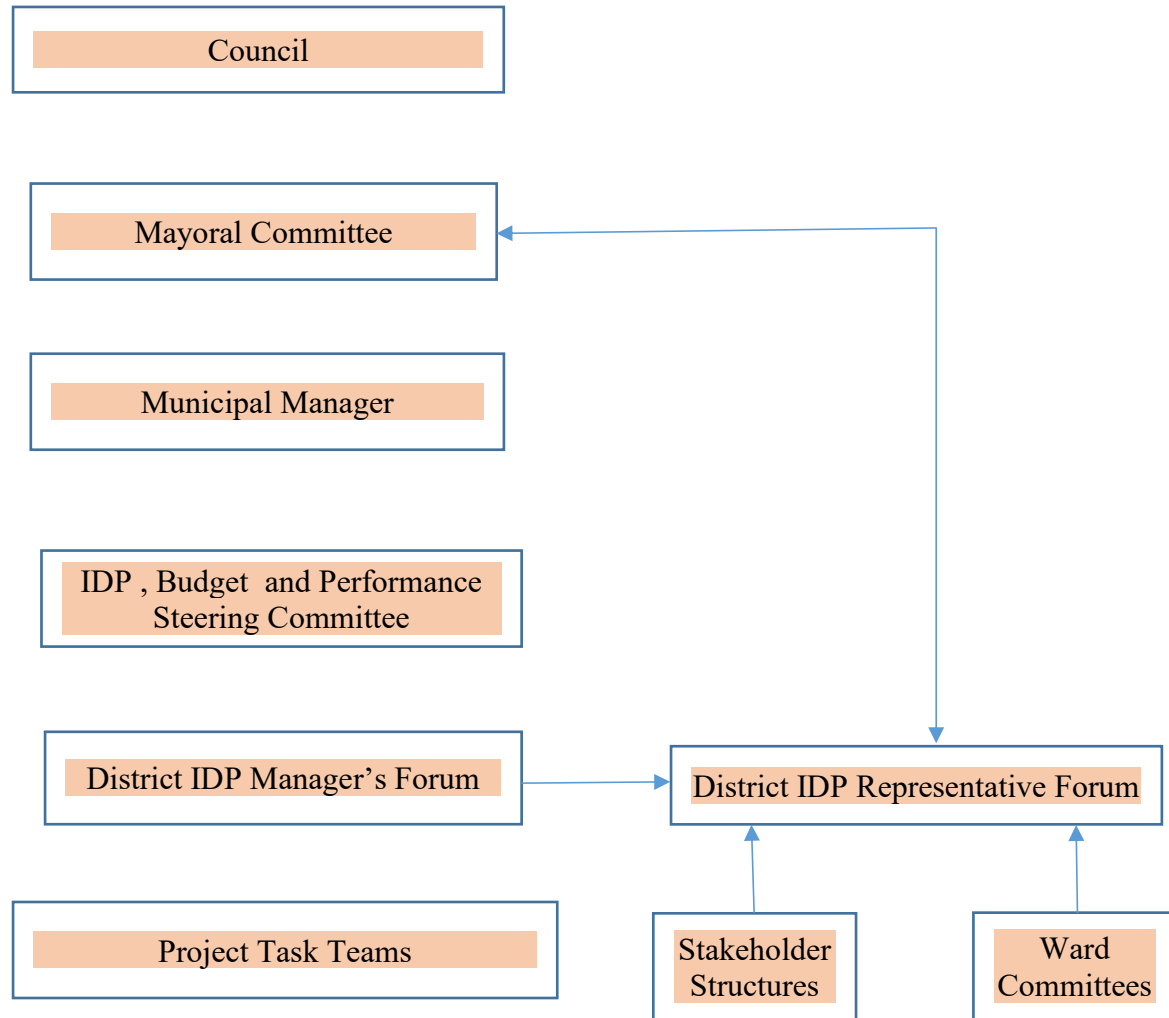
Council

Mayoral Committee

Municipal Manager

IDP , Budget and Performance Steering Committee

District IDP Manager's Forum

District IDP Representative Forum

Project Task Teams

Stakeholder Structures

Ward Committees